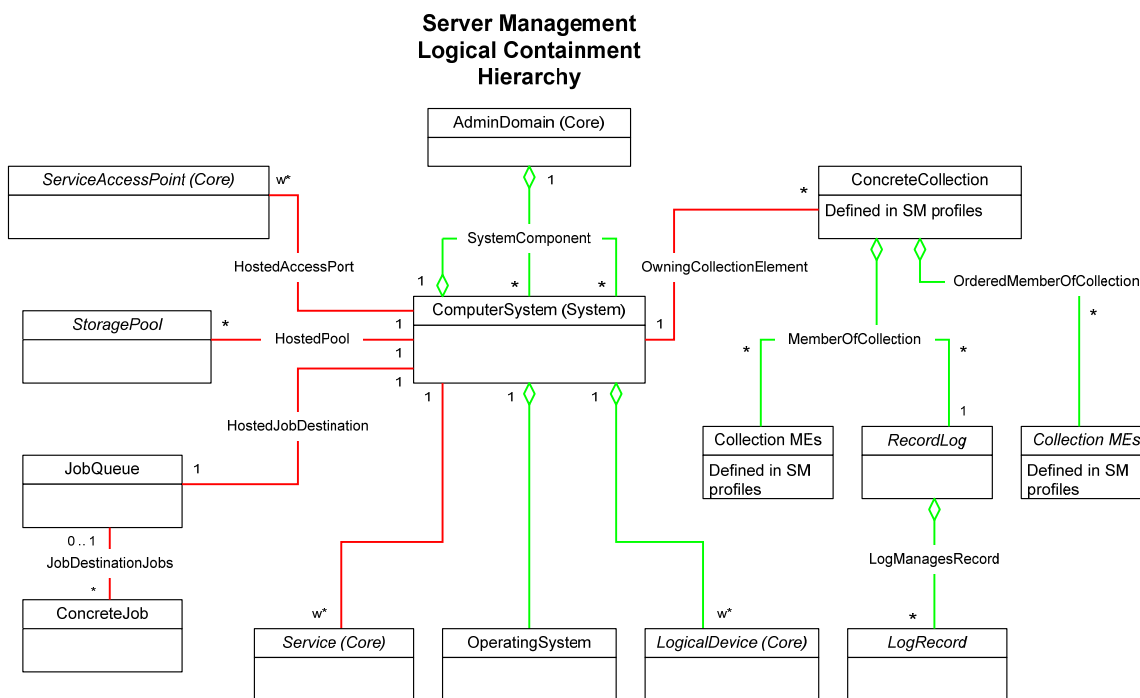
Server Management
Logical Containment
Hierarchy

AdminDomain (Core)

1

ServiceAccessPoint (Core)

w*

SystemComponent

HostedAccessPort

1

*

*

ConcreteCollection

Defined in SM profiles

*

OwningCollectionElement

OrderedMemberOfCollection

ComputerSystem (System)

StoragePool

*

HostedPool

1

1

1

1

*

MemberOfCollection

*

*

1

HostedJobDestination

1

1

1

1

Collection MEs

Defined in SM profiles

RecordLog

Collection MEs

Defined in SM profiles

JobQueue

1

0 .. 1

JobDestinationJobs

*

ConcreteJob

LogManagesRecord

w*

w*

*

Service (Core)

OperatingSystem

LogicalDevice (Core)

LogRecord